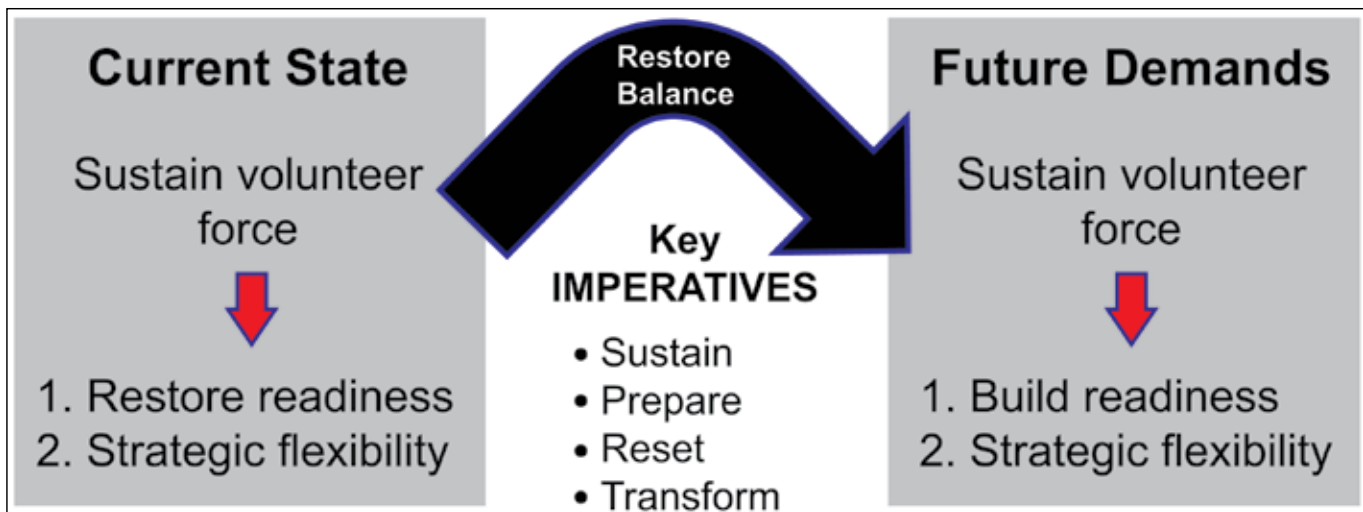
Current State

Sustain volunteer force

1. Restore readiness
2. Strategic flexibility

Restore Balance

Key IMPERATIVES

• Sustain
• Prepare
• Reset
• Transform

Future Demands

Sustain volunteer force

1. Build readiness
2. Strategic flexibility